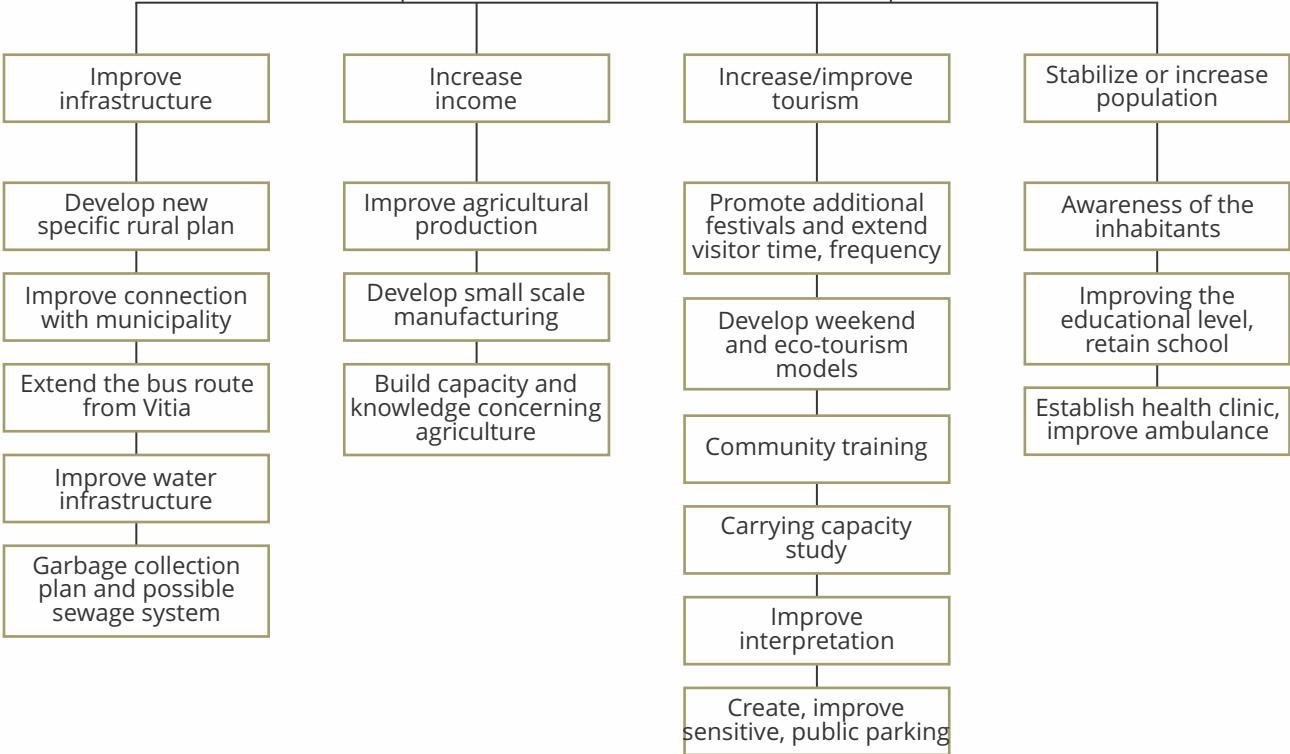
Improve infrastructure

Develop new specific rural plan

Improve connection with municipality

Extend the bus route from Vitia

Improve water infrastructure

Garbage collection plan and possible sewage system

Increase income

Improve agricultural production

Develop small scale manufacturing

Build capacity and knowledge concerning agriculture

Increase/improve tourism

Promote additional festivals and extend visitor time, frequency

Develop weekend and eco-tourism models

Community training

Carrying capacity study

Improve interpretation

Create, improve sensitive, public parking

Stabilize or increase population

Awareness of the inhabitants

Improving the educational level, retain school

Establish health clinic, improve ambulance